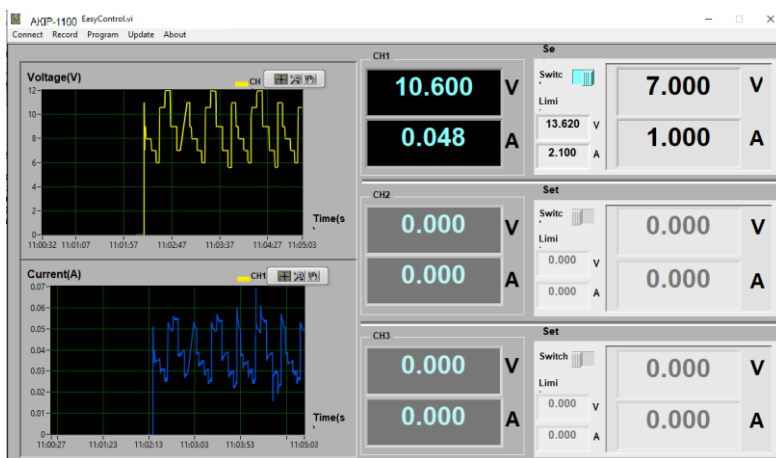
AKIP-1100 EasyControl.vi
Connect Record Program Update About

Voltage(V)
CH1
12
10
8
6
4
2
0
11:00:32 11:01:07 11:01:57 11:02:47 11:03:37 11:04:27 11:05:03
Time(s

Current(A)
CH1
0.07
0.06
0.05
0.04
0.03
0.02
0.01
0
11:00:27 11:01:23 11:02:13 11:03:03 11:03:53 11:05:03
Time(s

CH1
10.600 V
0.048 A
Se
Switc
Limi
13.620 V
2.100 A
7.000 V
1.000 A

CH2
0.000 V
0.000 A
Set
Switc
Limi
0.000 V
0.000 A
0.000 V
0.000 A

CH3
0.000 V
0.000 A
Set
Switch
Limi
0.000 V
0.000 A
0.000 V
0.000 A